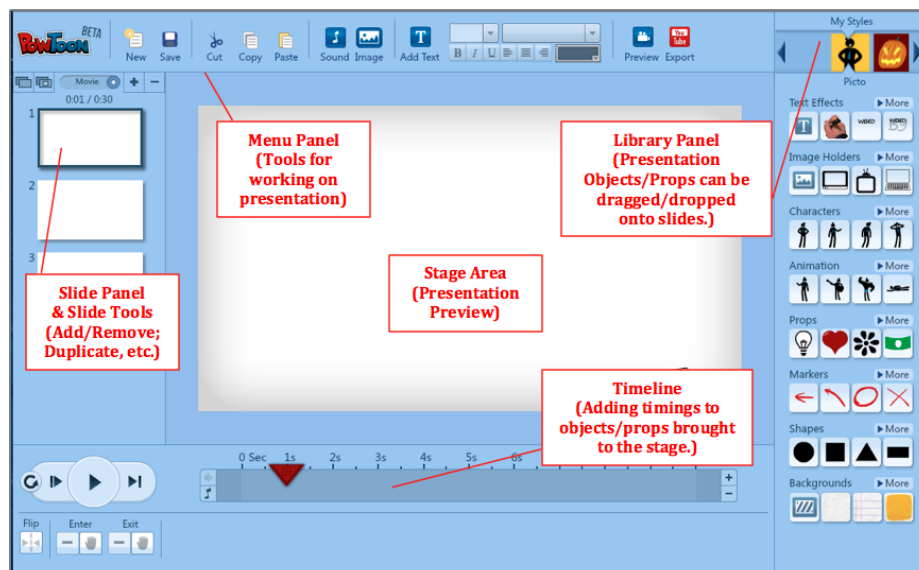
PowToon BETA
New Save Cut Copy Paste Sound Image Add Text Preview Export
You Tube
My Styles
Picto
Movie
0:01 / 0:30
1
2
3
Menu Panel (Tools for working on presentation)
Library Panel (Presentation Objects/Props can be dragged/dropped onto slides.)
Stage Area (Presentation Preview)
Slide Panel & Slide Tools (Add/Remove; Duplicate, etc.)
Timeline (Adding timings to objects/props brought to the stage.)
Text Effects More
WORD
Image Holders More
Characters More
Animation More
Props More
Markers More
Shapes More
Backgrounds More
0 Sec 1s 2s 3s 4s 5s 6s
Flip Enter Exit